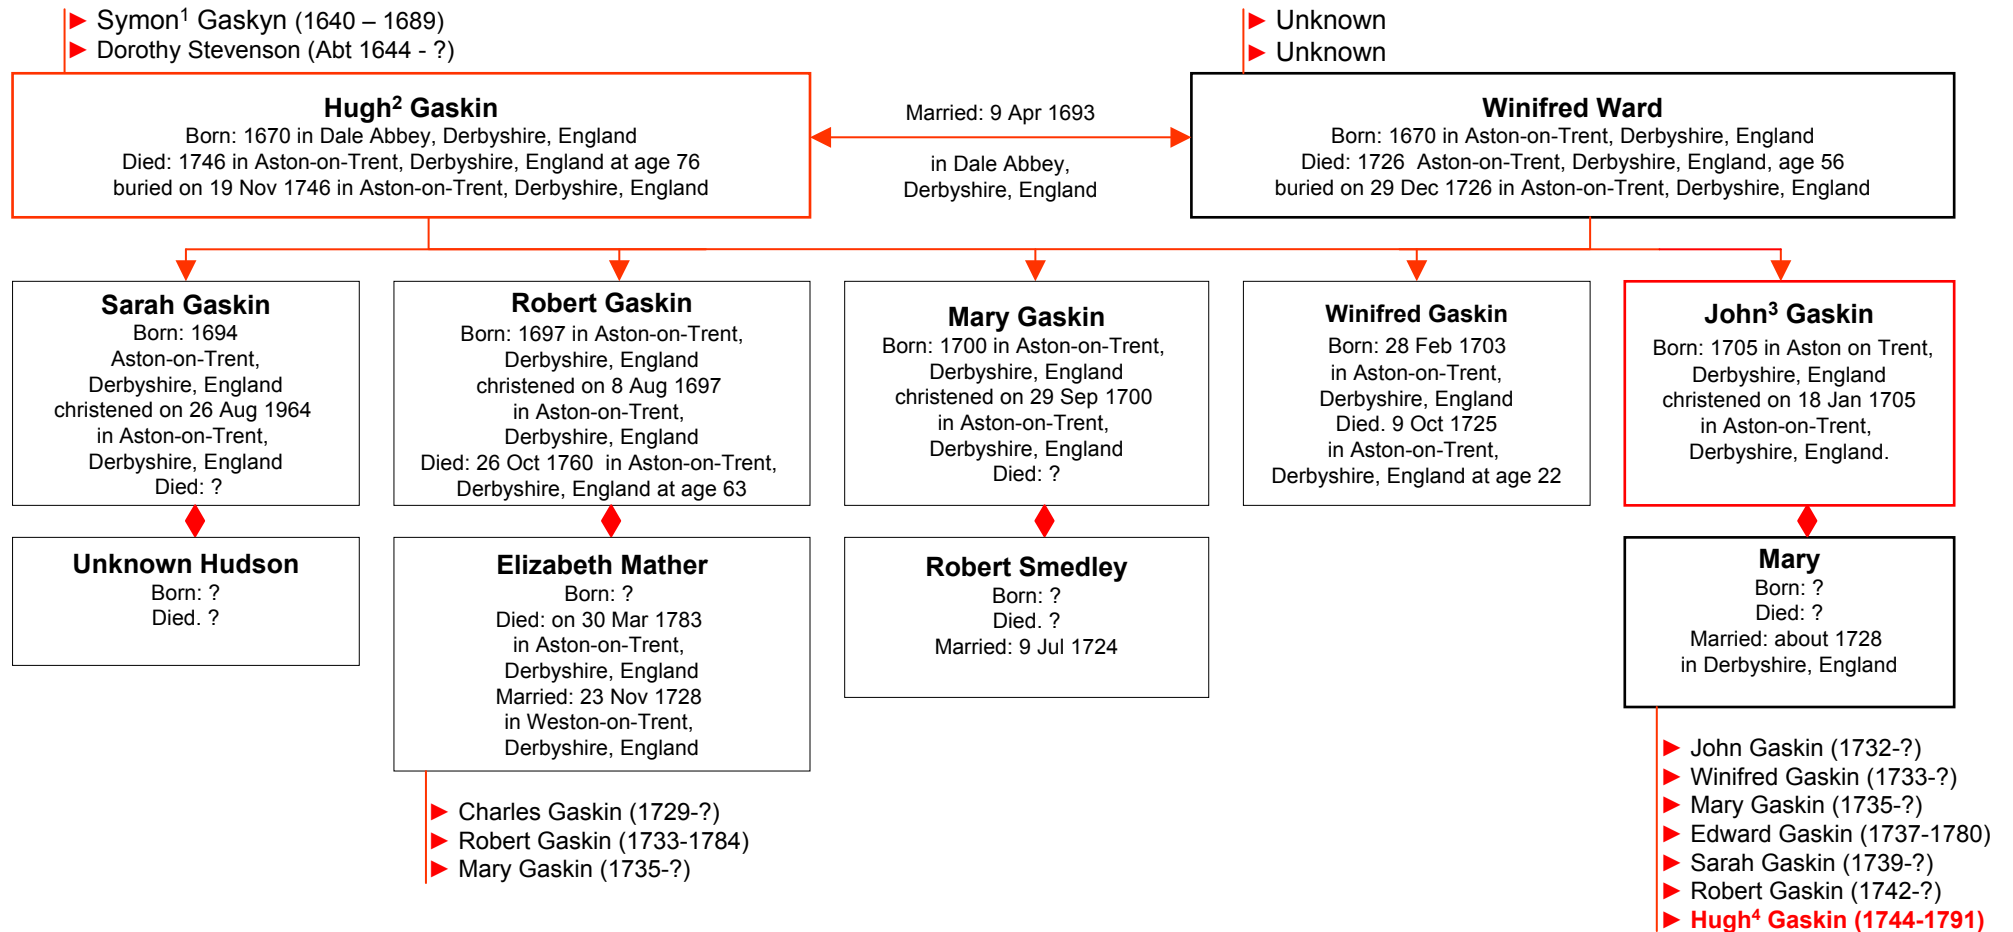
Symon$^1$ Gaskyn (1640 – 1689)
Dorothy Stevenson (Abt 1644 - ?)

Unknown
Unknown

**Hugh$^2$ Gaskin**
Born: 1670 in Dale Abbey, Derbyshire, England
Died: 1746 in Aston-on-Trent, Derbyshire, England at age 76
buried on 19 Nov 1746 in Aston-on-Trent, Derbyshire, England

Married: 9 Apr 1693
in Dale Abbey, Derbyshire, England

**Winifred Ward**
Born: 1670 in Aston-on-Trent, Derbyshire, England
Died: 1726 Aston-on-Trent, Derbyshire, England, age 56
buried on 29 Dec 1726 in Aston-on-Trent, Derbyshire, England

**Sarah Gaskin**
Born: 1694
Aston-on-Trent, Derbyshire, England
christened on 26 Aug 1964
in Aston-on-Trent, Derbyshire, England
Died: ?

**Robert Gaskin**
Born: 1697 in Aston-on-Trent, Derbyshire, England
christened on 8 Aug 1697
in Aston-on-Trent, Derbyshire, England
Died: 26 Oct 1760 in Aston-on-Trent, Derbyshire, England at age 63

**Mary Gaskin**
Born: 1700 in Aston-on-Trent, Derbyshire, England
christened on 29 Sep 1700
in Aston-on-Trent, Derbyshire, England
Died: ?

**Winifred Gaskin**
Born: 28 Feb 1703
in Aston-on-Trent, Derbyshire, England
Died. 9 Oct 1725
in Aston-on-Trent, Derbyshire, England at age 22

**John$^3$ Gaskin**
Born: 1705 in Aston on Trent, Derbyshire, England
christened on 18 Jan 1705
in Aston-on-Trent, Derbyshire, England.

**Unknown Hudson**
Born: ?
Died. ?

**Elizabeth Mather**
Born: ?
Died: on 30 Mar 1783
in Aston-on-Trent, Derbyshire, England
Married: 23 Nov 1728
in Weston-on-Trent, Derbyshire, England

**Robert Smedley**
Born: ?
Died. ?
Married: 9 Jul 1724

**Mary**
Born: ?
Died: ?
Married: about 1728
in Derbyshire, England

Charles Gaskin (1729-?)
Robert Gaskin (1733-1784)
Mary Gaskin (1735-?)

John Gaskin (1732-?)
Winifred Gaskin (1733-?)
Mary Gaskin (1735-?)
Edward Gaskin (1737-1780)
Sarah Gaskin (1739-?)
Robert Gaskin (1742-?)
**Hugh$^4$ Gaskin (1744-1791)**